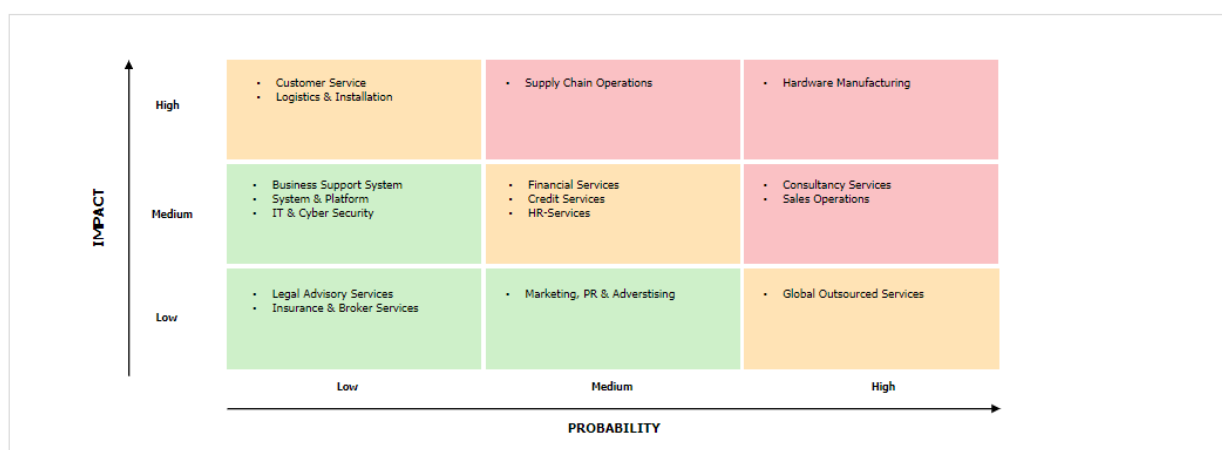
IMPACT

High

- Customer Service
- Logistics & Installation

- Supply Chain Operations

- Hardware Manufacturing

Medium

- Business Support System
- System & Platform
- IT & Cyber Security

- Financial Services
- Credit Services
- HR-Services

- Consultancy Services
- Sales Operations

Low

- Legal Advisory Services
- Insurance & Broker Services

- Marketing, PR & Adverstising

- Global Outsourced Services

| Low | Medium | High |
|---|---|---|

PROBABILITY